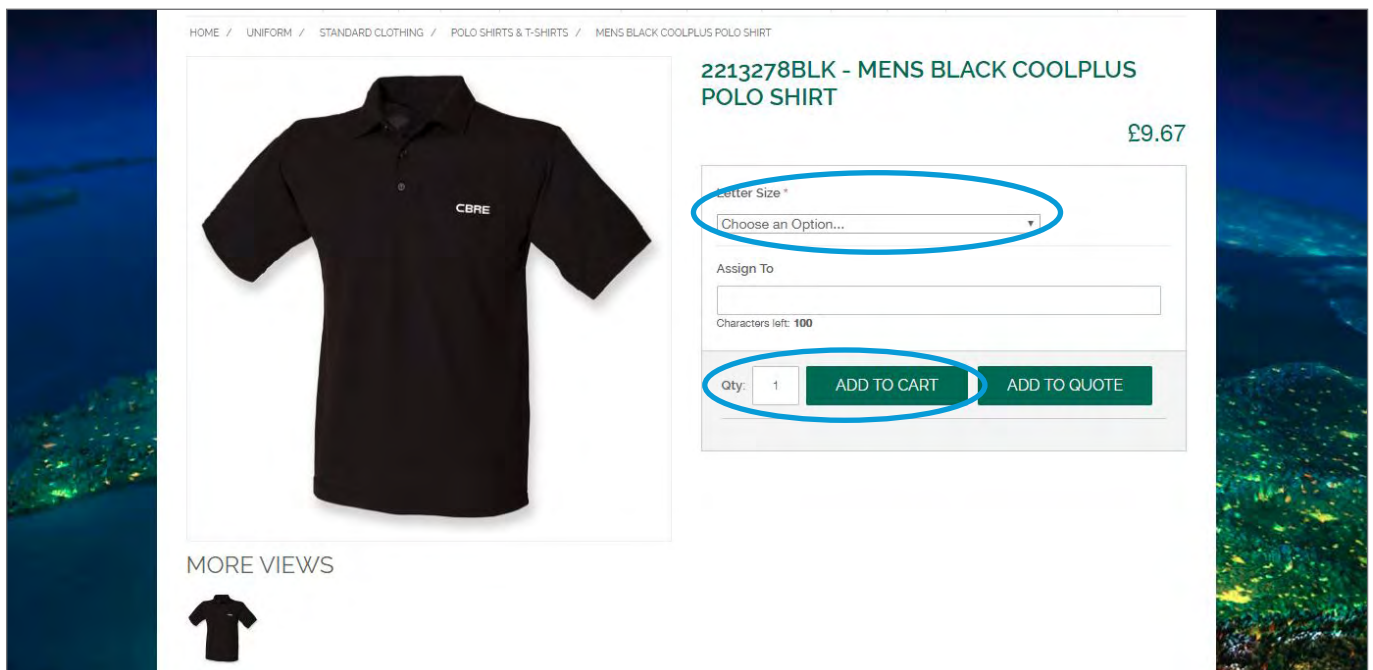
HOME / UNIFORM / STANDARD CLOTHING / POLO SHIRTS & T-SHIRTS / MENS BLACK COOLPLUS POLO SHIRT

CBRE

2213278BLK - MENS BLACK COOLPLUS POLO SHIRT

£9.67

Letter Size *

Choose an Option...

Assign To

Characters left: 100

Qty: 1

ADD TO CART

ADD TO QUOTE

MORE VIEWS